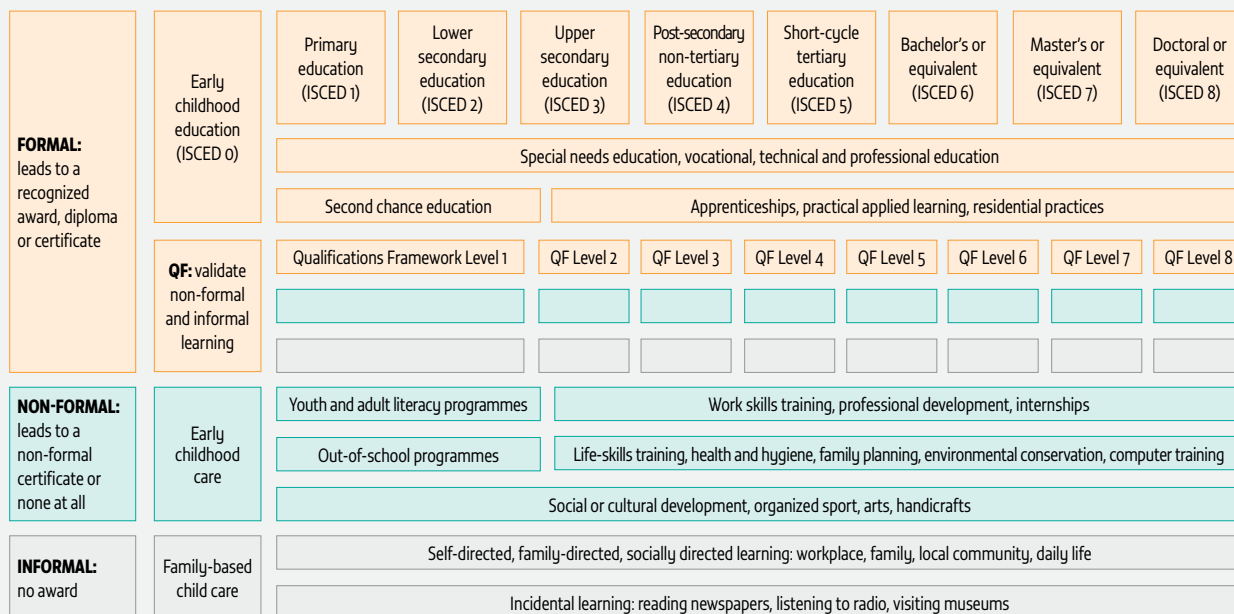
**FORMAL:** leads to a recognized award, diploma or certificate

Early childhood education (ISCED 0)

Primary education (ISCED 1)

Lower secondary education (ISCED 2)

Upper secondary education (ISCED 3)

Post-secondary non-tertiary education (ISCED 4)

Short-cycle tertiary education (ISCED 5)

Bachelor's or equivalent (ISCED 6)

Master's or equivalent (ISCED 7)

Doctoral or equivalent (ISCED 8)

Special needs education, vocational, technical and professional education

Second chance education

Apprenticeships, practical applied learning, residential practices

**QF:** validate non-formal and informal learning

Qualifications Framework Level 1

QF Level 2

QF Level 3

QF Level 4

QF Level 5

QF Level 6

QF Level 7

QF Level 8

**NON-FORMAL:** leads to a non-formal certificate or none at all

Early childhood care

Youth and adult literacy programmes

Work skills training, professional development, internships

Out-of-school programmes

Life-skills training, health and hygiene, family planning, environmental conservation, computer training

Social or cultural development, organized sport, arts, handicrafts

**INFORMAL:** no award

Family-based child care

Self-directed, family-directed, socially directed learning: workplace, family, local community, daily life

Incidental learning: reading newspapers, listening to radio, visiting museums